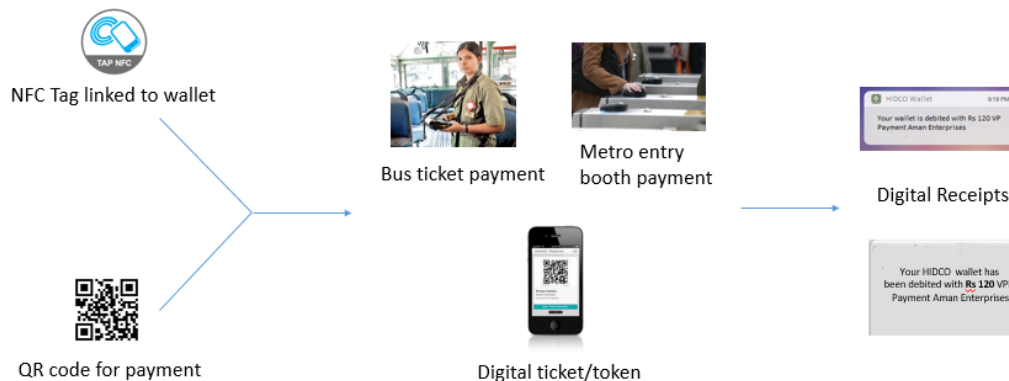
TAP NFC

NFC Tag linked to wallet

QR code for payment

Bus ticket payment

Metro entry booth payment

Digital ticket/token

HIDCO Wallet

9:19 PM

Your wallet is debited with Rs 120 VP Payment Aman Enterprises

Digital Receipts

Your HIDCO wallet has been debited with Rs 120 VP Payment Aman Enterprises